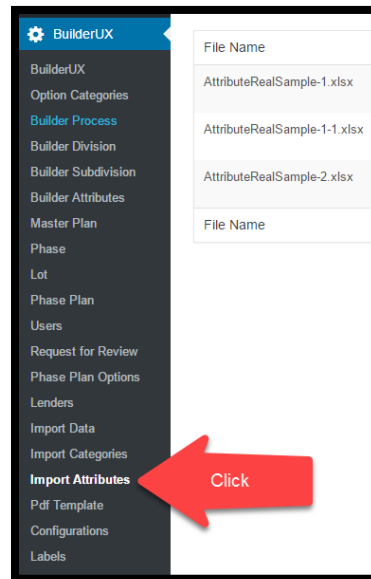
BuilderUX

BuilderUX
Option Categories
Builder Process
Builder Division
Builder Subdivision
Builder Attributes
Master Plan
Phase
Lot
Phase Plan
Users
Request for Review
Phase Plan Options
Lenders
Import Data
Import Categories
Import Attributes
Pdf Template
Configurations
Labels

| File Name |
|---|
| AttributeRealSample-1.xlsx |
| AttributeRealSample-1-1.xlsx |
| AttributeRealSample-2.xlsx |
| File Name |

Click